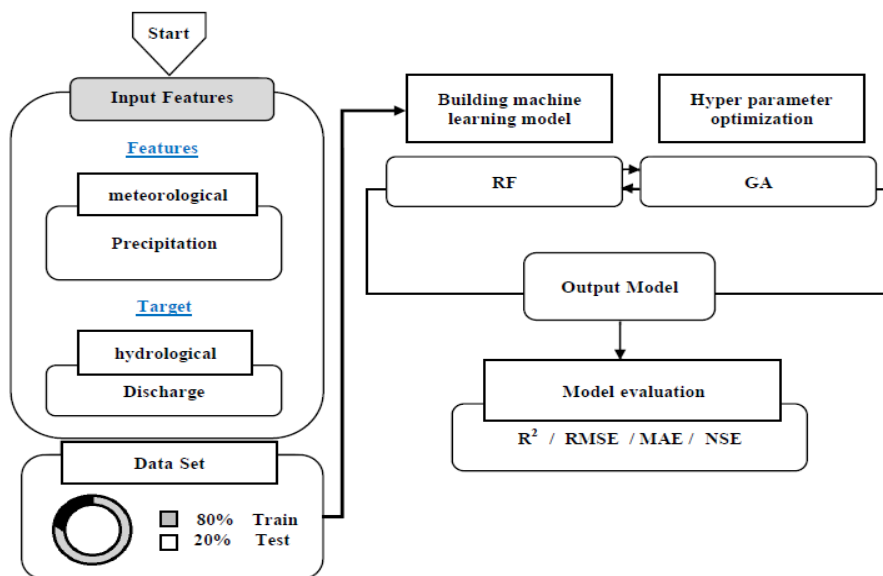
Start

Input Features

Features

meteorological

Precipitation

Target

hydrological

Discharge

Data Set

80% Train
20% Test

Building machine learning model

Hyper parameter optimization

RF

GA

Output Model

Model evaluation

$R^2$ / RMSE / MAE / NSE